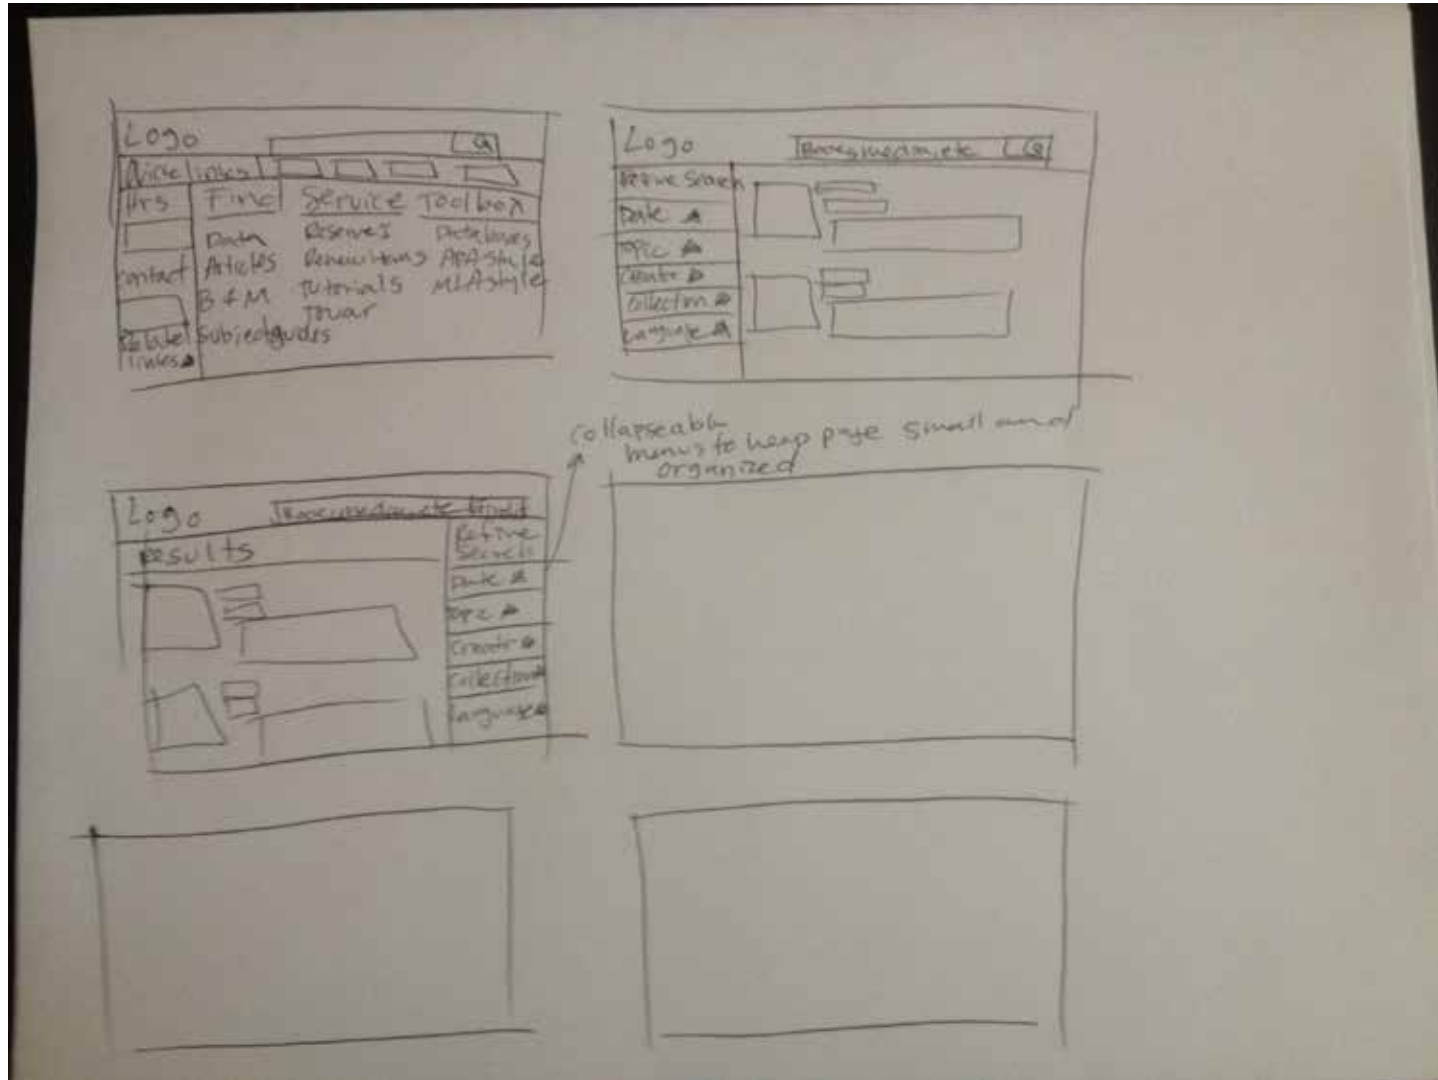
Logo
Quick links
Hrs
Find
Service
Toolbox
contact
Books
Articles
B&M
Subject guides
Reserves
Renew items
Tutorials
Tour
Databases
APA Style
MLA Style
Related links

Logo
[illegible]
Refine Search
Date
Topic
Creator
Collection
Language

Collapseable menus to keep page small and organized

Logo
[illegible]
Results
Refine Search
Date
Topic
Creator
Collection
Language